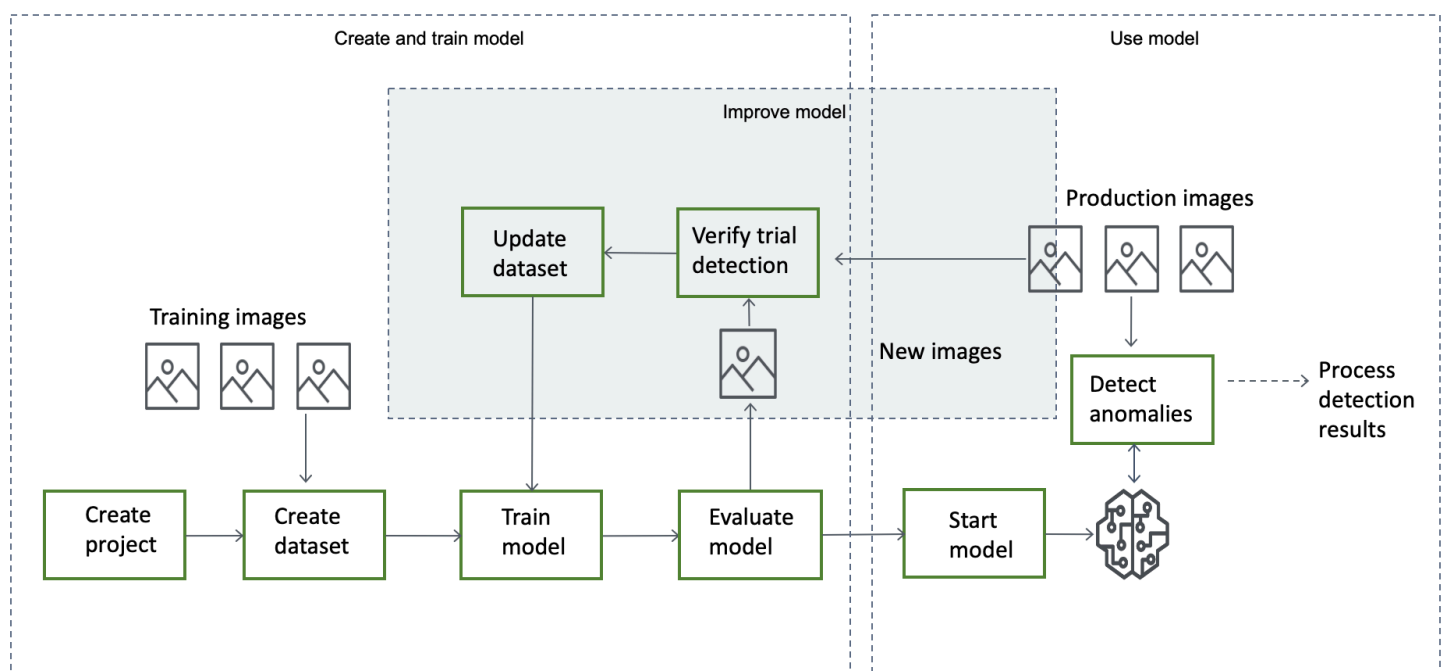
Create and train model

Use model

Improve model

Production images

Update dataset

Verify trial detection

Training images

New images

Detect anomalies

Process detection results

Create project

Create dataset

Train model

Evaluate model

Start model